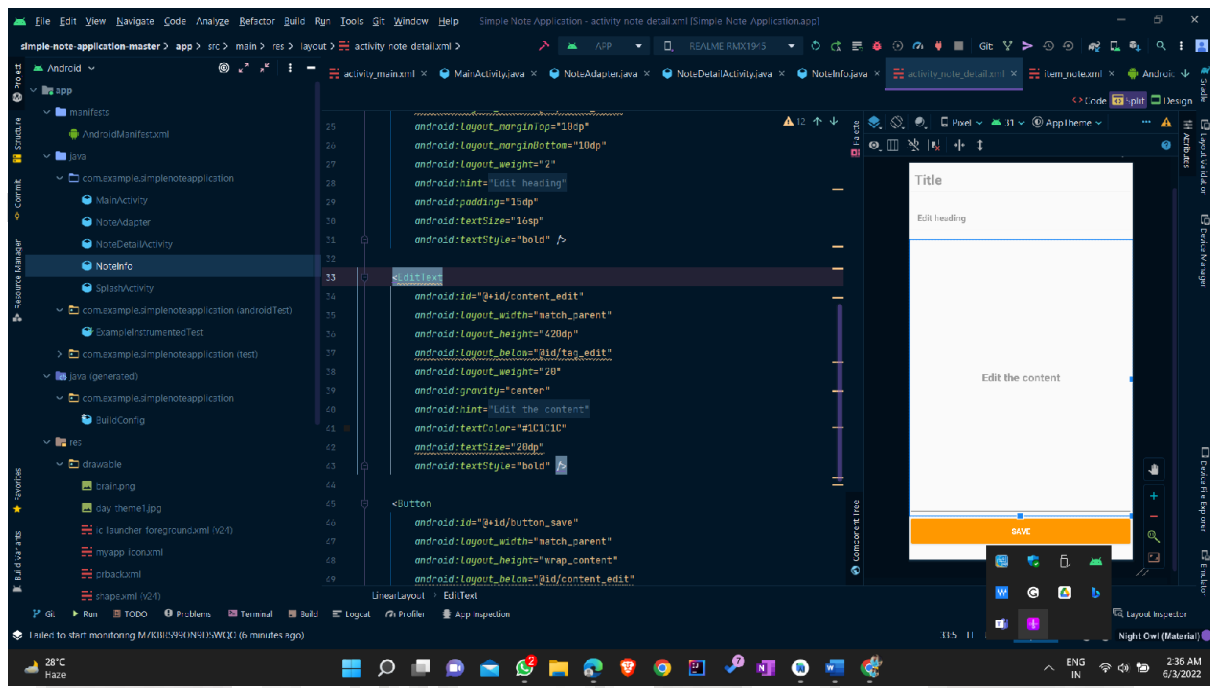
File Edit View Navigate Code Analyze Refactor Build Run Tools Git Window Help Simple Note Application - activity note detail.xml [Simple Note Application.app]

simple-note-application-master > app > src > main > res > layout > activity note detail.xml >

APP REALME RMX1945

Android

app
manifests
AndroidManifest.xml
java
com.example.simplenoteapplication
MainActivity
NoteAdapter
NoteDetailActivity
NoteInfo
SplashActivity
com.example.simplenoteapplication (androidTest)
ExampleInstrumentedTest
com.example.simplenoteapplication (test)
java (generated)
com.example.simplenoteapplication
BuildConfig
res
drawable
brain.png
day theme1.jpg
ic launcher foreground.xml (v24)
myapp icon.xml
prback.xml
shape.xml (v24)

activity_main.xml MainActivity.java NoteAdapter.java NoteDetailActivity.java NoteInfo.java activity_note_detail.xml item_note.xml Android

Code Split Design

25 android:layout_marginTop="10dp"
26 android:layout_marginBottom="10dp"
27 android:layout_weight="2"
28 android:hint="Edit heading"
29 android:padding="15dp"
30 android:textSize="16sp"
31 android:textStyle="bold" />
32
33 <EditText
34 android:id="@+id/content_edit"
35 android:layout_width="match_parent"
36 android:layout_height="420dp"
37 android:layout_below="@id/tag_edit"
38 android:layout_weight="20"
39 android:gravity="center"
40 android:hint="Edit the content"
41 android:textColor="#1C1C1C"
42 android:textSize="20dp"
43 android:textStyle="bold" />
44
45 <Button
46 android:id="@+id/button_save"
47 android:layout_width="match_parent"
48 android:layout_height="wrap_content"
49 android:layout_below="@id/content_edit"

LinearLayout > EditText

12

Pixel 31 AppTheme

Title
Edit heading
Edit the content
SAVE

Palette Component Tree

Project Structure Commit Resource Manager Favorites Build Variants

Gradle Layout Validation Device Manager Device File Explorer Emulator

Git Run TODO Problems Terminal Build Logcat Profiler App Inspection Layout Inspector

Failed to start monitoring M7KBB59ON9D5WOQO (6 minutes ago)

Night Owl (Material)

28°C Haze

ENG IN 2:36 AM 6/3/2022